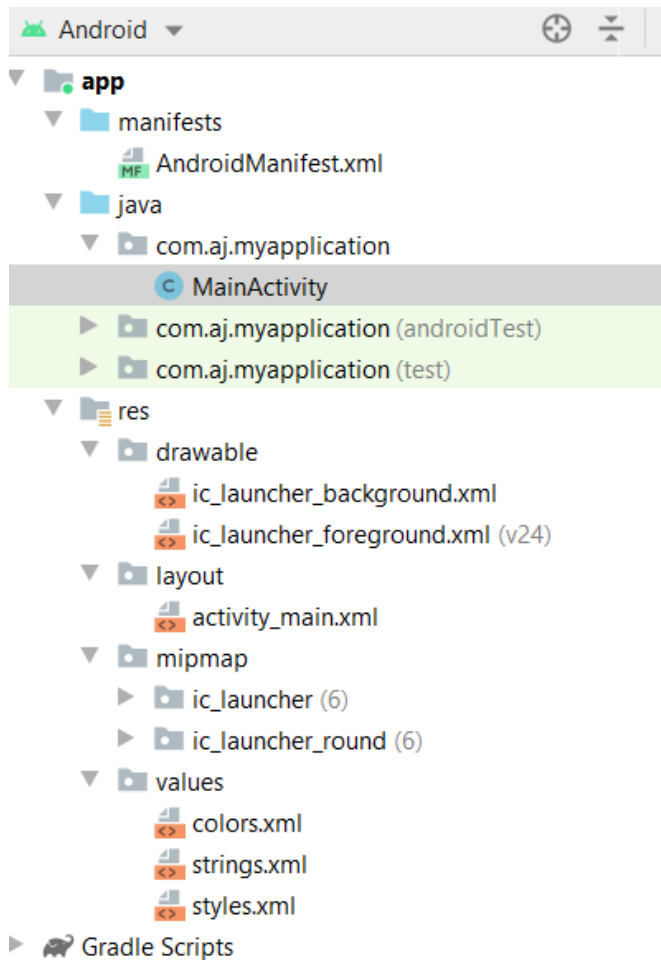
Android

app
manifests
MF AndroidManifest.xml
java
com.aj.myapplication
C MainActivity
com.aj.myapplication (androidTest)
com.aj.myapplication (test)
res
drawable
ic_launcher_background.xml
ic_launcher_foreground.xml (v24)
layout
activity_main.xml
mipmap
ic_launcher (6)
ic_launcher_round (6)
values
colors.xml
strings.xml
styles.xml
Gradle Scripts